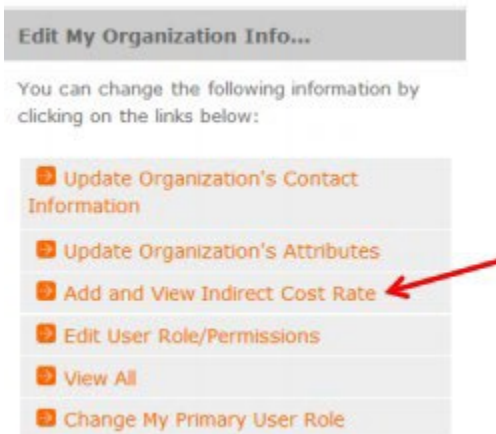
Edit My Organization Info...

You can change the following information by clicking on the links below:

Update Organization's Contact Information

Update Organization's Attributes

Add and View Indirect Cost Rate

Edit User Role/Permissions

View All

Change My Primary User Role